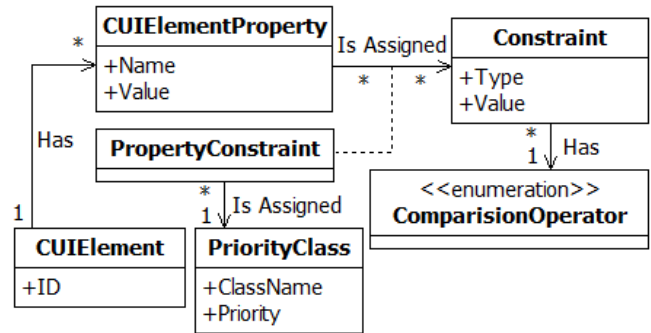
*
CUIElementProperty
+Name
+Value

Is Assigned
* *

Constraint
+Type
+Value

Has

PropertyConstraint

*
1 Has

<<enumeration>>
ComparisionOperator

*
1 Is Assigned

1

CUIElement
+ID

PriorityClass
+ClassName
+Priority